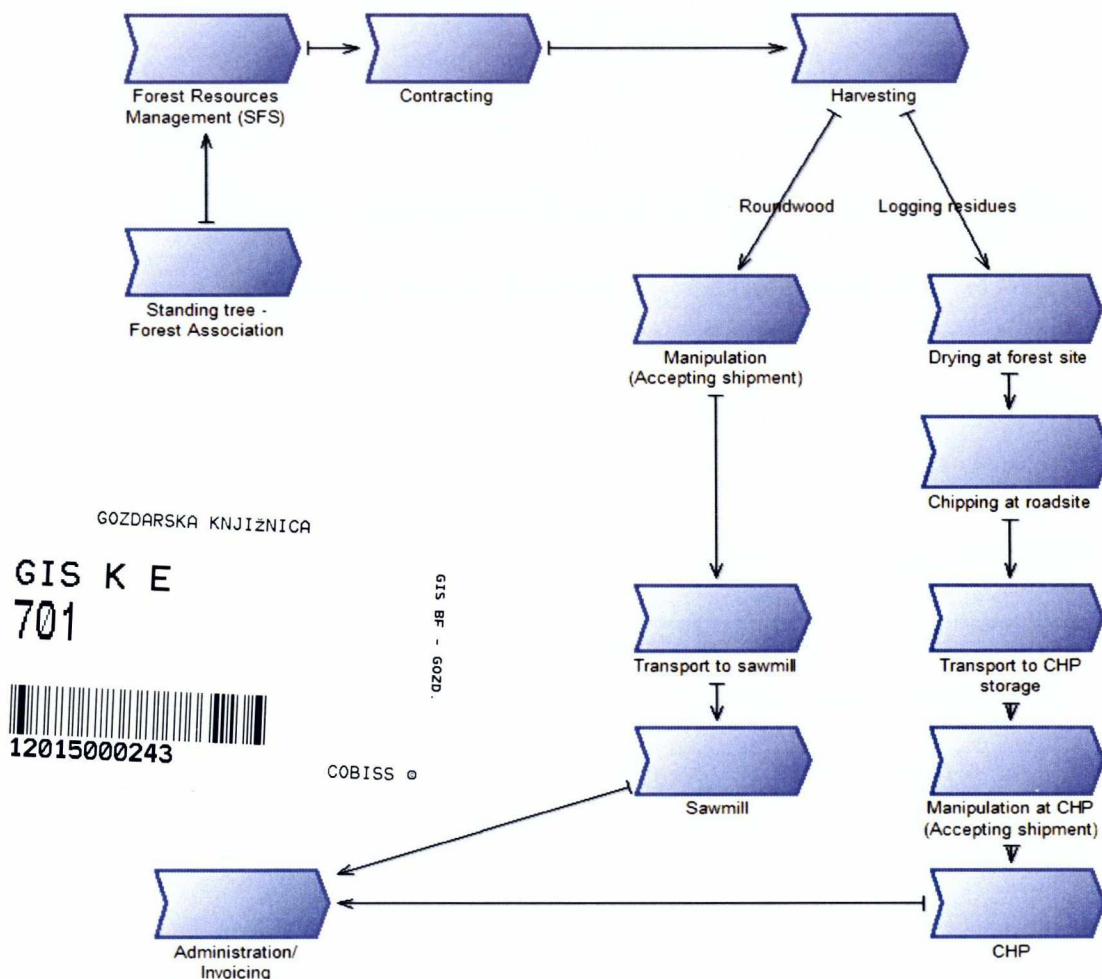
Forest Resources Management (SFS)

Contracting

Harvesting

Standing tree - Forest Association

Roundwood

Logging residues

Manipulation (Accepting shipment)

Drying at forest site

Chipping at roadsite

GOZDARSKA KNJIŽNICA

GIS K E
701

12015000243

GIS BF - GOZD.

COBISS ⊙

Transport to sawmill

Transport to CHP storage

Sawmill

Manipulation at CHP (Accepting shipment)

Administration/ Invoicing

CHP